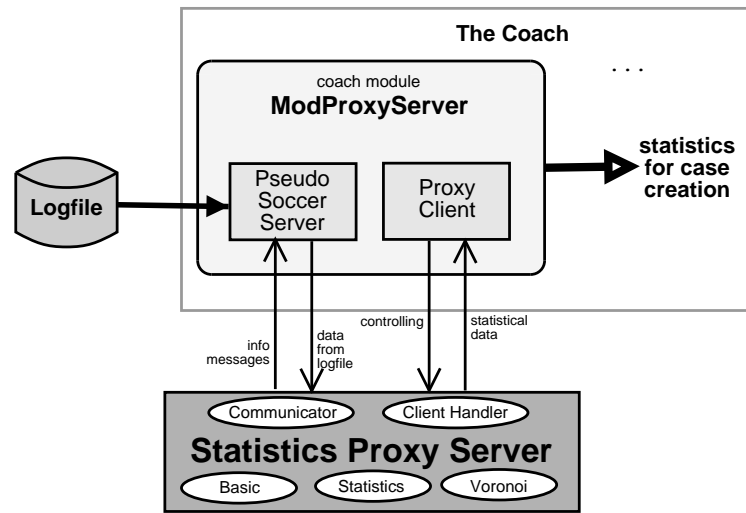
The Coach

. . .

coach module
ModProxyServer

Logfile

Pseudo Soccer Server

Proxy Client

statistics for case creation

info messages

data from logfile

controlling

statistical data

Communicator

Client Handler

Statistics Proxy Server

Basic

Statistics

Voronoi